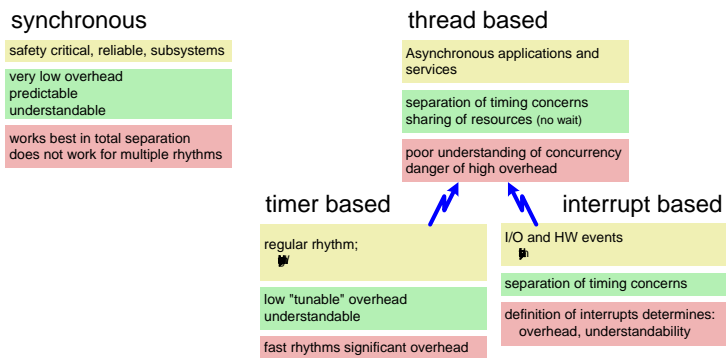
synchronous

safety critical, reliable, subsystems

very low overhead
predictable
understandable

works best in total separation
does not work for multiple rhythms

thread based

Asynchronous applications and services

separation of timing concerns
sharing of resources (no wait)

poor understanding of concurrency
danger of high overhead

timer based

regular rhythm;

low "tunable" overhead
understandable

fast rhythms significant overhead

interrupt based

I/O and HW events

separation of timing concerns

definition of interrupts determines:
overhead, understandability